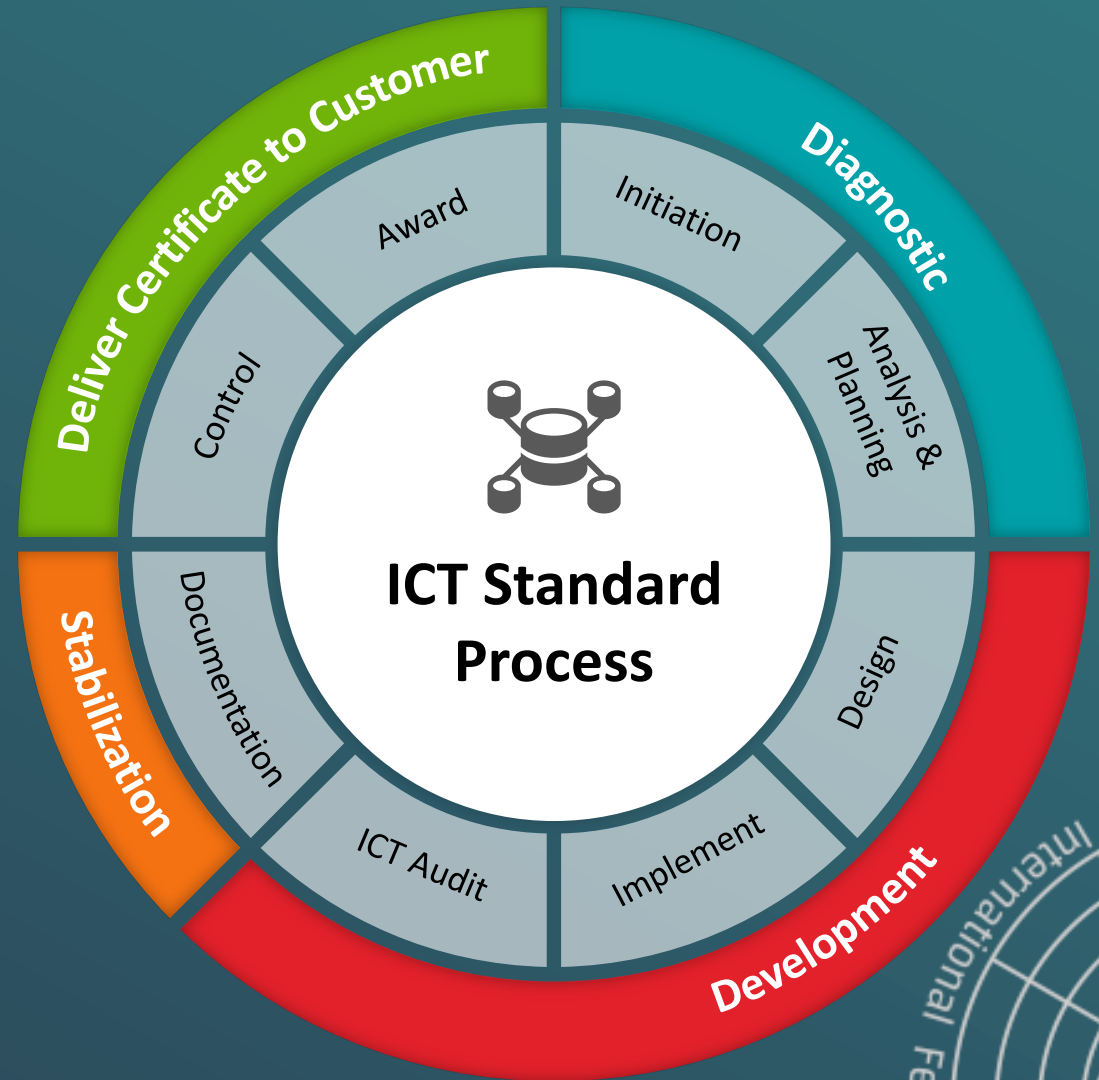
Deliver Certificate to Customer

Diagnostic

Award

Initiation

Control

Analysis & Planning

ICT Standard Process

Stabilization

Documentation

Design

ICT Audit

Implement

Development

International Fe